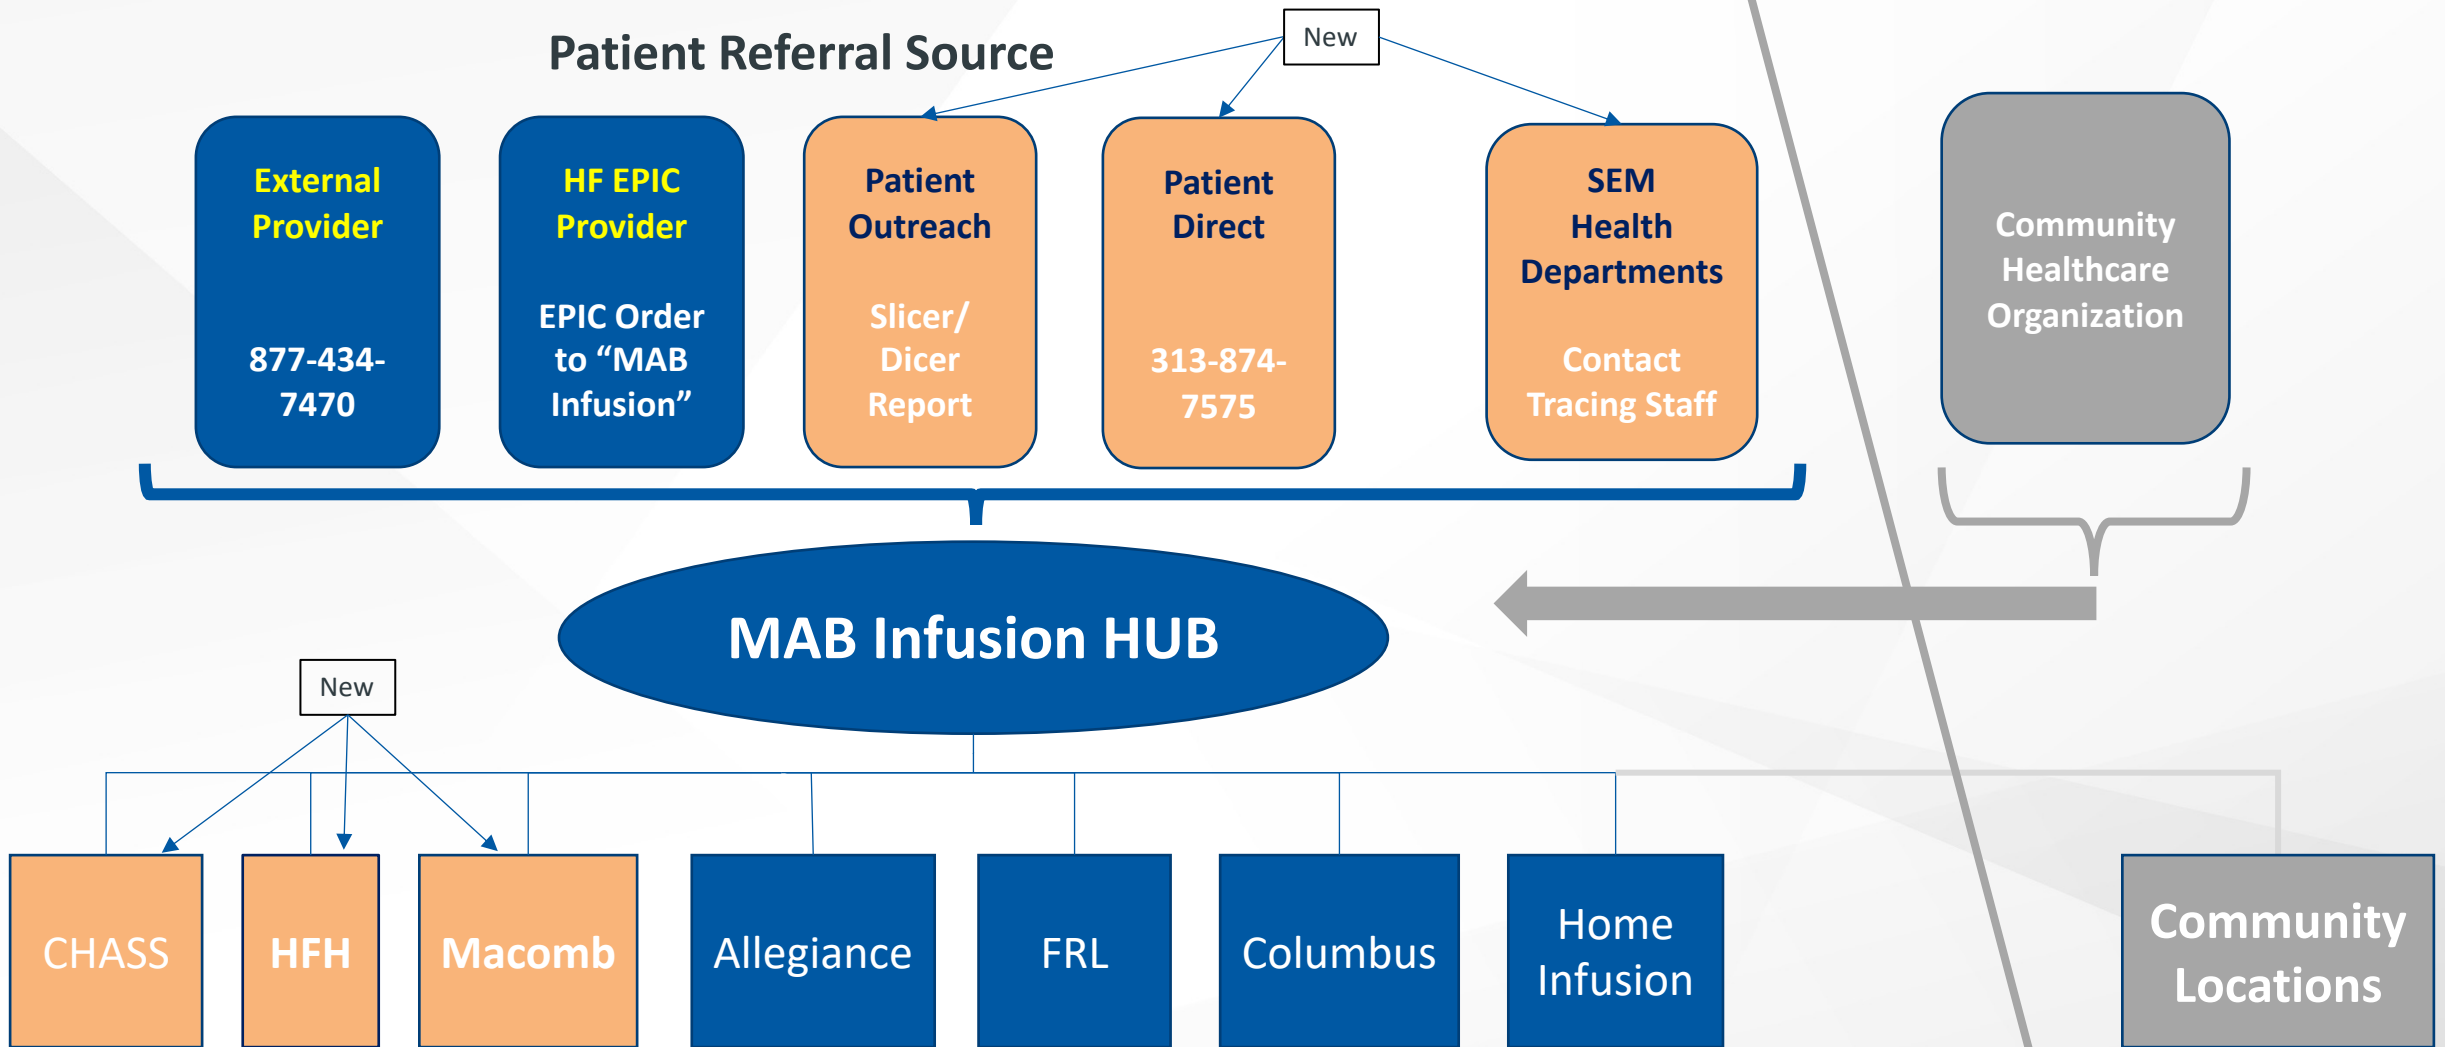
Patient Referral Source

New

External Provider

877-434-7470

HF EPIC Provider

EPIC Order to “MAB Infusion”

Patient Outreach

Slicer/ Dicer Report

Patient Direct

313-874-7575

SEM Health Departments

Contact Tracing Staff

Community Healthcare Organization

MAB Infusion HUB

New

CHASS

HFH

Macomb

Allegiance

FRL

Columbus

Home Infusion

Community Locations